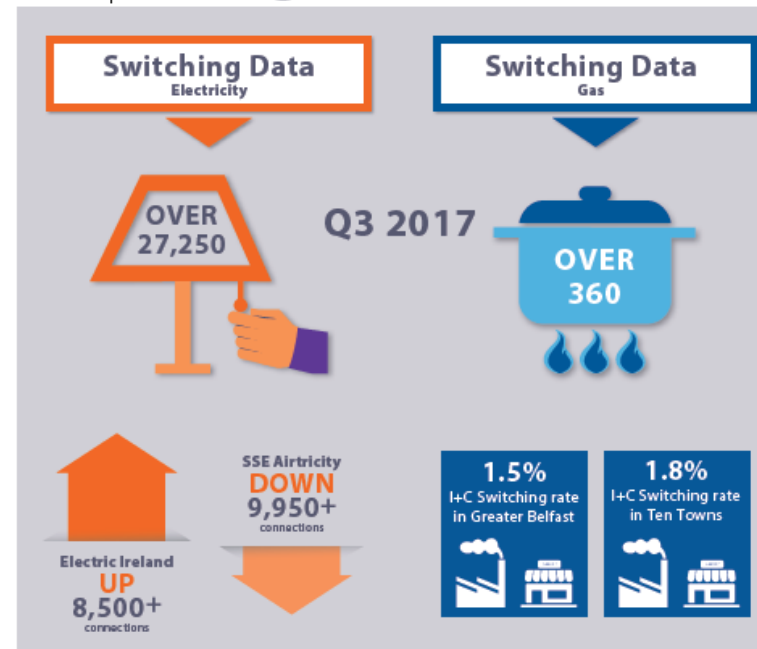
Switching Data
Electricity

Switching Data
Gas

OVER
27,250

Q3 2017

OVER
360

Electric Ireland
UP
8,500+
connections

SSE Airtricity
DOWN
9,950+
connections

1.5%
I+C Switching rate in Greater Belfast

1.8%
I+C Switching rate in Ten Towns